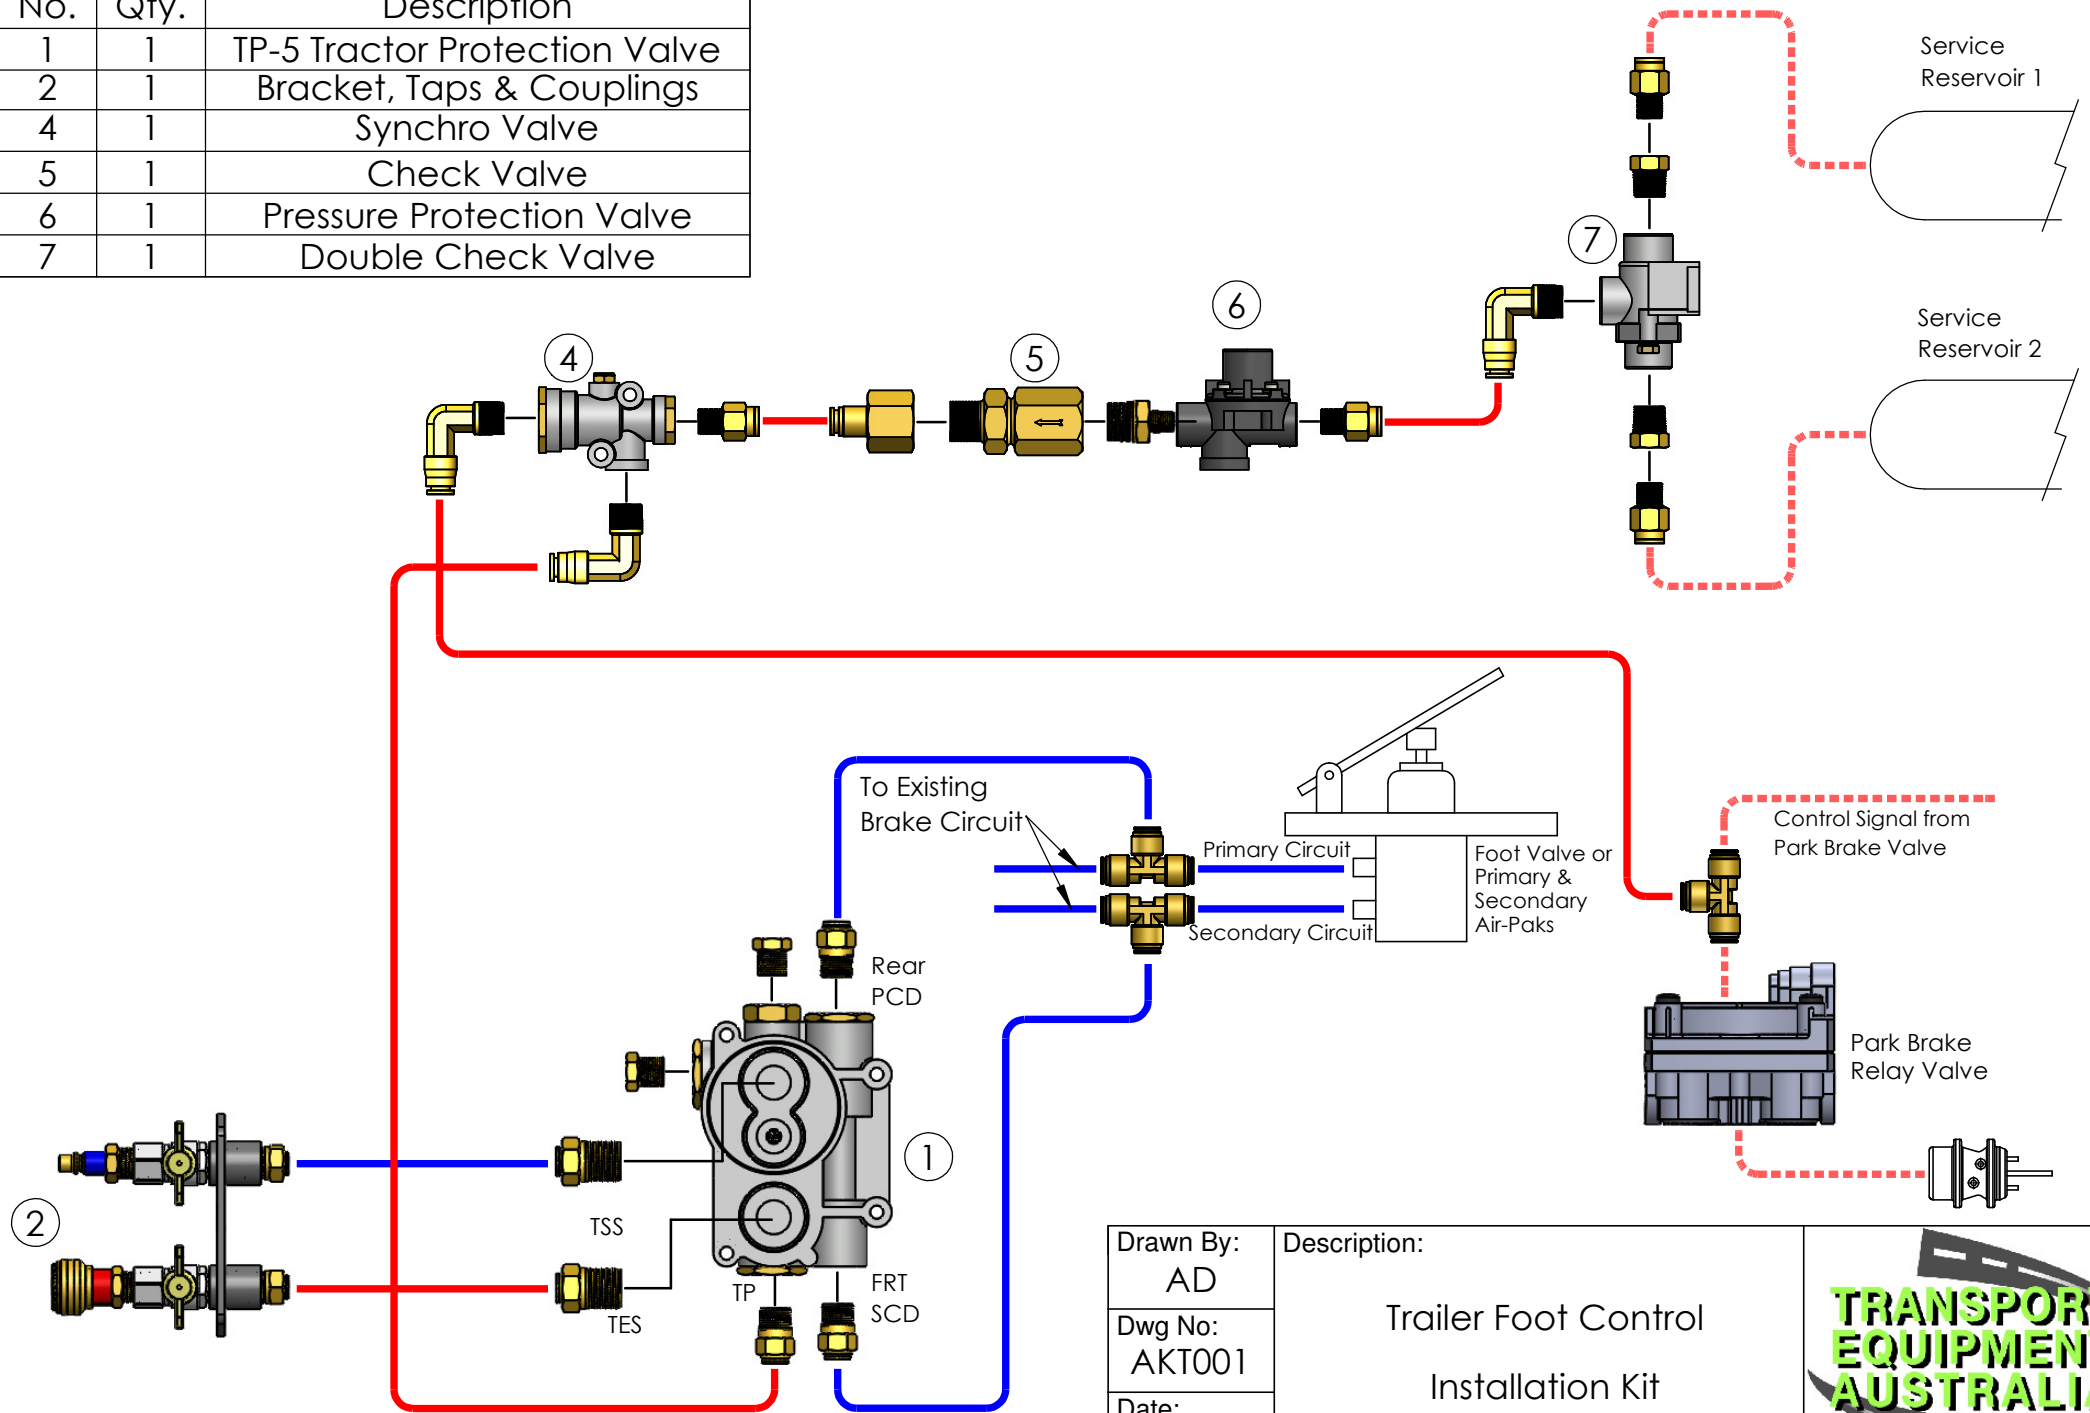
| No. | Qty. | Description |
|---|---|---|
| 1 | 1 | TP-5 Tractor Protection Valve |
| 2 | 1 | Bracket, Taps & Couplings |
| 4 | 1 | Synchro Valve |
| 5 | 1 | Check Valve |
| 6 | 1 | Pressure Protection Valve |
| 7 | 1 | Double Check Valve |

Service Reservoir 1

Service Reservoir 2

7

6

5

4

To Existing Brake Circuit

Primary Circuit

Foot Valve or Primary & Secondary Air-Paks

Secondary Circuit

Control Signal from Park Brake Valve

Park Brake Relay Valve

Rear PCD

1

2

TSS

TES

TP

FRT SCD

Drawn By: AD

Dwg No: AKT001

Date:

Description:

Trailer Foot Control Installation Kit

TRANSPOR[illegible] EQUIPMEN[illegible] AUSTRALI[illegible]